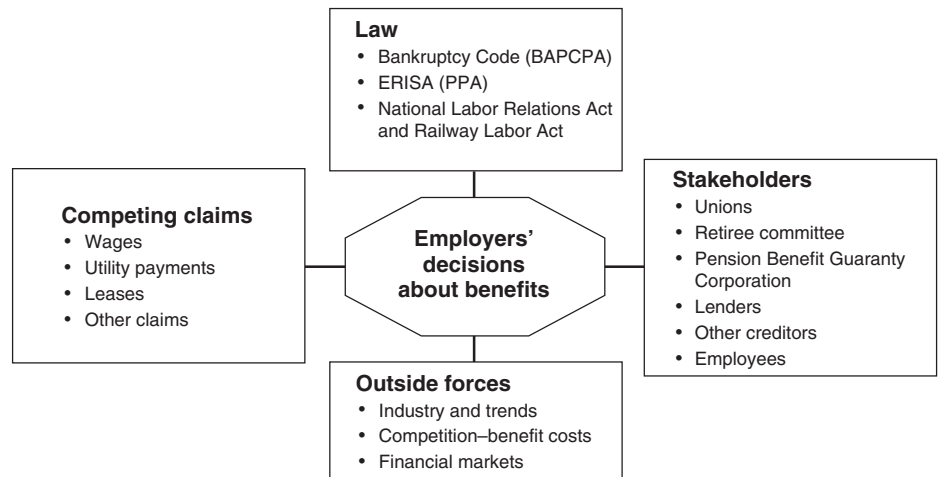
**Law**
- Bankruptcy Code (BAPCPA)
- ERISA (PPA)
- National Labor Relations Act and Railway Labor Act

**Competing claims**
- Wages
- Utility payments
- Leases
- Other claims

**Employers' decisions about benefits**

**Stakeholders**
- Unions
- Retiree committee
- Pension Benefit Guaranty Corporation
- Lenders
- Other creditors
- Employees

**Outside forces**
- Industry and trends
- Competition–benefit costs
- Financial markets